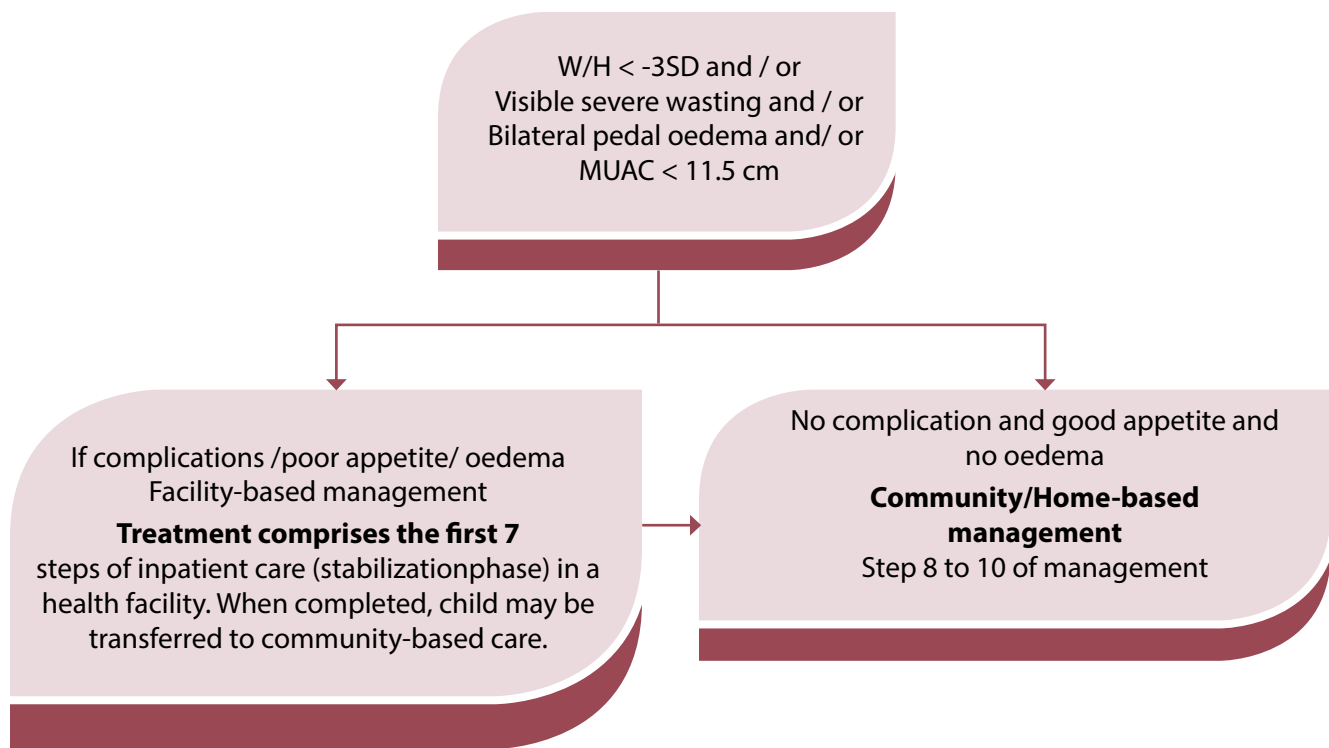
W/H < -3SD and / or
Visible severe wasting and / or
Bilateral pedal oedema and/ or
MUAC < 11.5 cm

If complications /poor appetite/ oedema
Facility-based management

**Treatment comprises the first 7** steps of inpatient care (stabilizationphase) in a health facility. When completed, child may be transferred to community-based care.

No complication and good appetite and no oedema

**Community/Home-based management**

Step 8 to 10 of management